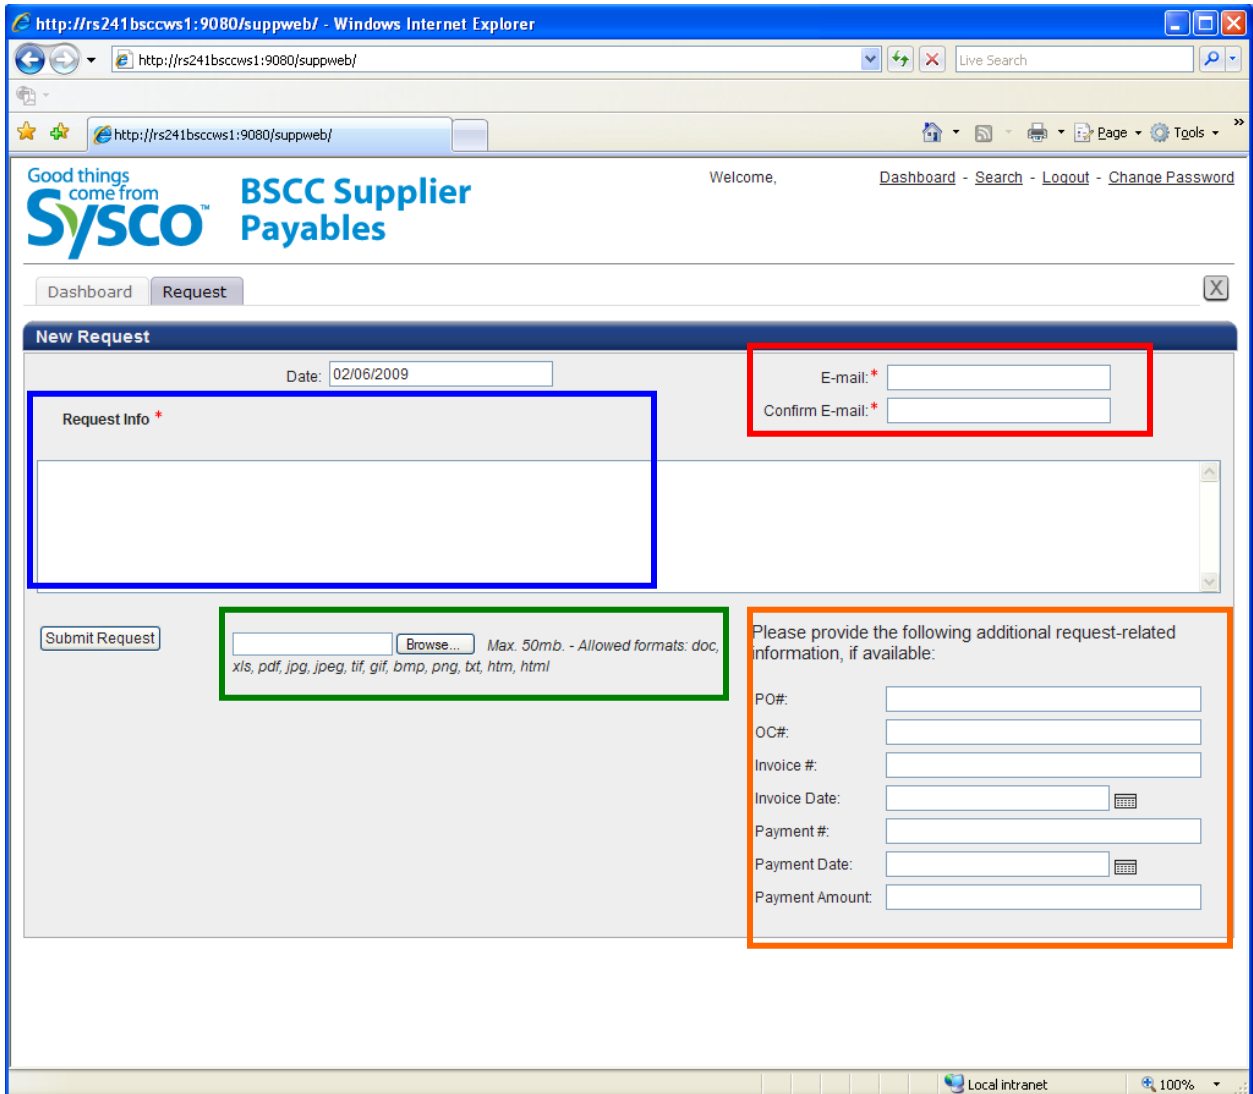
http://rs241bsccws1:9080/suppweb/ - Windows Internet Explorer

http://rs241bsccws1:9080/suppweb/

Live Search

http://rs241bsccws1:9080/suppweb/

Page Tools

Good things come from Sysco™

BSCC Supplier Payables

Welcome,

Dashboard - Search - Logout - Change Password

Dashboard Request

X

New Request

Date: 02/06/2009

E-mail:*

Confirm E-mail:*

Request Info *

Submit Request

Browse...

Max. 50mb. - Allowed formats: doc, xls, pdf, jpg, jpeg, tif, gif, bmp, png, txt, htm, html

Please provide the following additional request-related information, if available:

PO#:

OC#:

Invoice #:

Invoice Date:

Payment #:

Payment Date:

Payment Amount:

Local intranet

100%